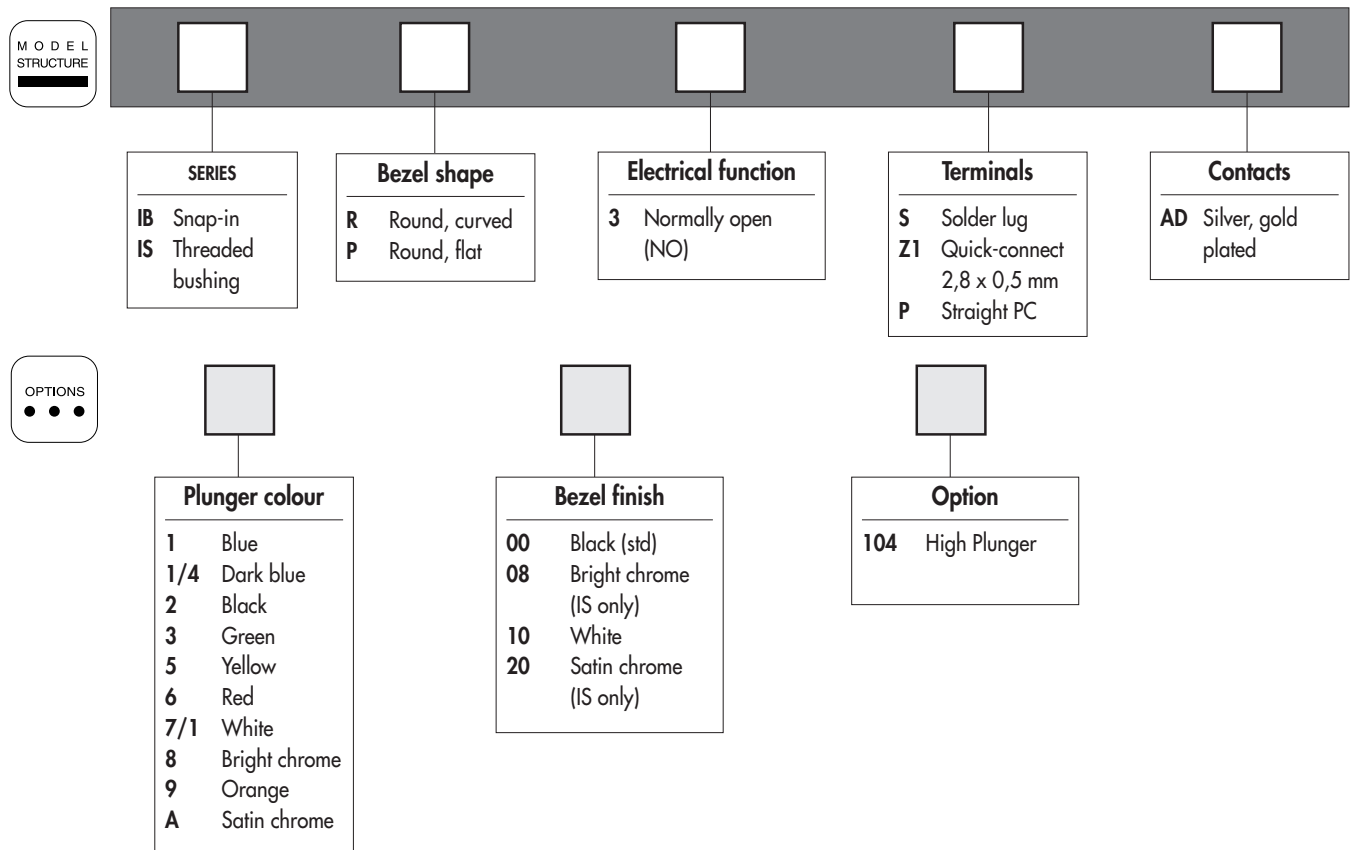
MODEL STRUCTURE

SERIES
IB Snap-in
IS Threaded bushing

Bezel shape
R Round, curved
P Round, flat

Electrical function
3 Normally open (NO)

Terminals
S Solder lug
Z1 Quick-connect 2,8 x 0,5 mm
P Straight PC

Contacts
AD Silver, gold plated

OPTIONS

Plunger colour
1 Blue
1/4 Dark blue
2 Black
3 Green
5 Yellow
6 Red
7/1 White
8 Bright chrome
9 Orange
A Satin chrome

Bezel finish
00 Black (std)
08 Bright chrome (IS only)
10 White
20 Satin chrome (IS only)

Option
104 High Plunger